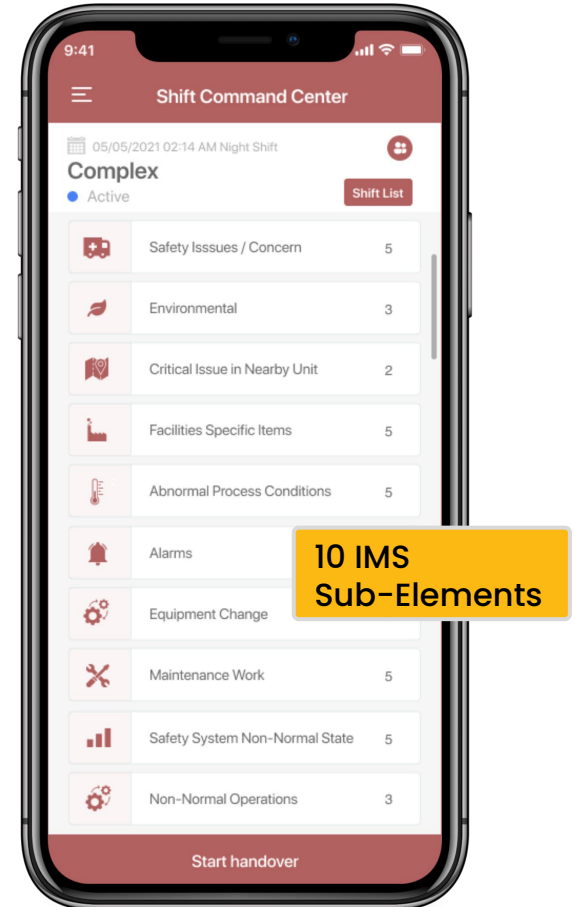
9:41

Shift Command Center

05/05/2021 02:14 AM Night Shift

Complex

Active

Shift List

Safety Isssues / Concern 5

Environmental 3

Critical Issue in Nearby Unit 2

Facilities Specific Items 5

Abnormal Process Conditions 5

Alarms

Equipment Change

Maintenance Work 5

Safety System Non-Normal State 5

Non-Normal Operations 3

10 IMS Sub-Elements

Start handover